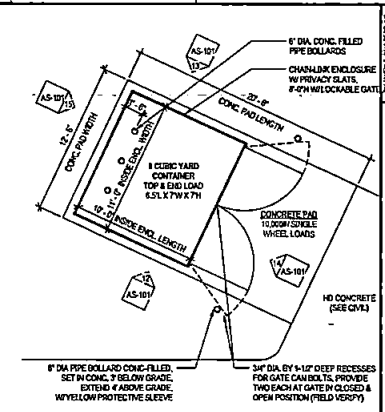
6" DIA. CONC. FILLED PIPE BOLLARDS

CHAIN-LINK ENCLOSURE W/ PRIVACY SLATS, 8'-0"H W/LOCKABLE GATE

AS-101
13

AS-101
15

20'-8"
CONC. PAD LENGTH

12'-5"
CONC. PAD WIDTH

1'-6"

11'-0" INSIDE ENCL. WIDTH

8 CUBIC YARD CONTAINER TOP & END LOAD 6.5'L X 7'W X 7'H

18'-0" INSIDE ENCL. LENGTH

CONCRETE PAD 10,000# SINGLE WHEEL LOADS

AS-101
14

AS-101
16

HD CONCRETE (SEE CIVIL)

6" DIA PIPE BOLLARD CONC-FILLED, SET IN CONC. 3' BELOW GRADE, EXTEND 4' ABOVE GRADE, W/YELLOW PROTECTIVE SLEEVE

3/4" DIA. BY 1-1/2" DEEP RECESSES FOR GATE CANE BOLTS, PROVIDE TWO EACH AT GATE IN CLOSED & OPEN POSITION (FIELD VERIFY)